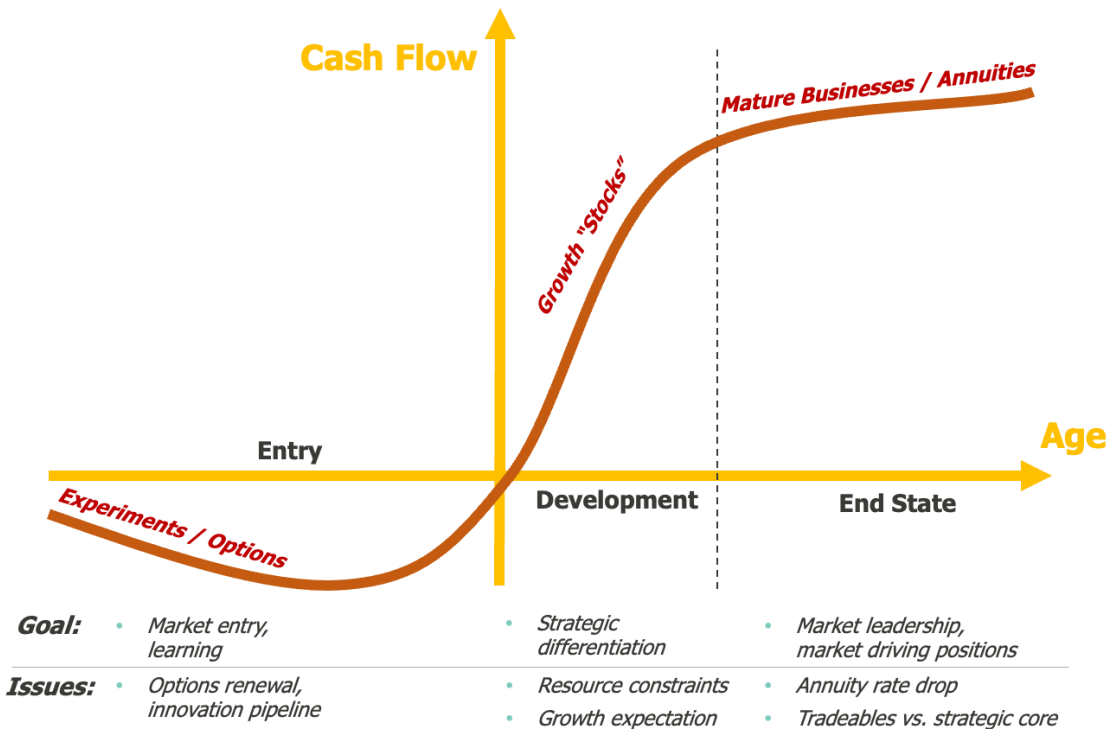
Cash Flow

Mature Businesses / Annuities

Growth "Stocks"

Age

Entry

Development

End State

Experiments / Options

Goal:
• Market entry, learning
• Strategic differentiation
• Market leadership, market driving positions

Issues:
• Options renewal, innovation pipeline
• Resource constraints
• Growth expectation
• Annuity rate drop
• Tradeables vs. strategic core